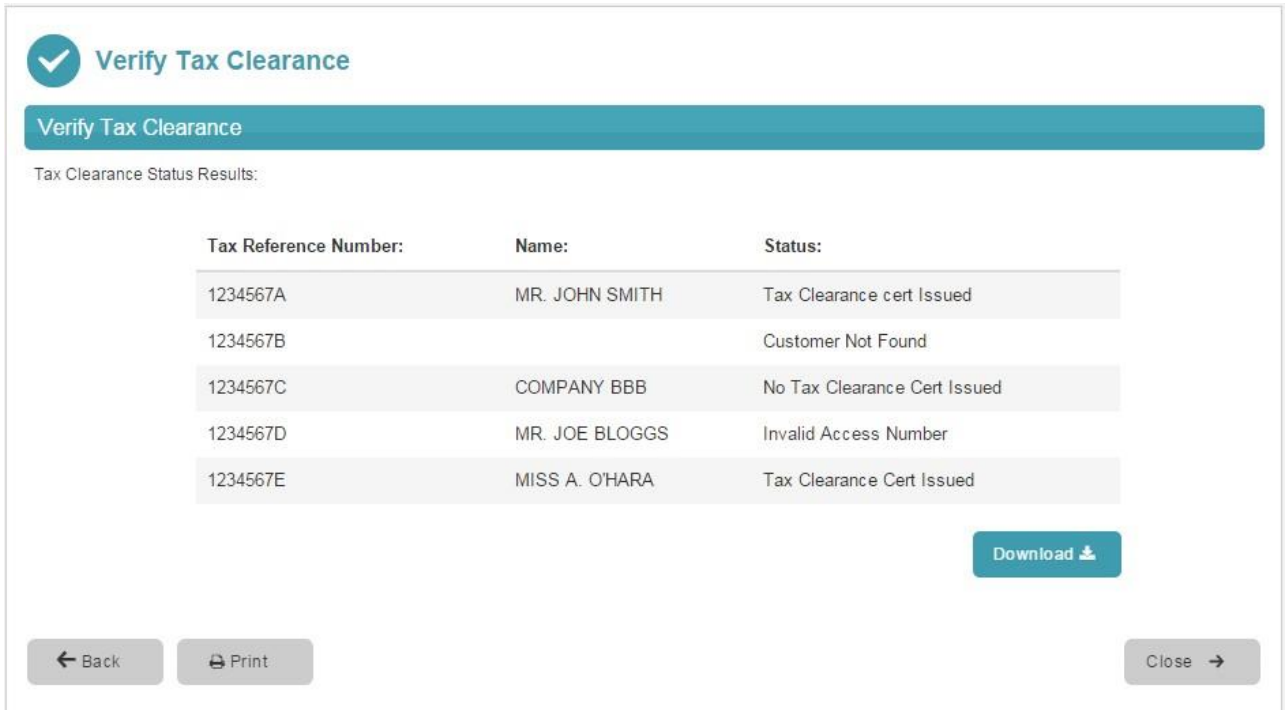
Verify Tax Clearance

Verify Tax Clearance

Tax Clearance Status Results:

| Tax Reference Number: | Name: | Status: |
|---|---|---|
| 1234567A | MR. JOHN SMITH | Tax Clearance cert Issued |
| 1234567B | | Customer Not Found |
| 1234567C | COMPANY BBB | No Tax Clearance Cert Issued |
| 1234567D | MR. JOE BLOGGS | Invalid Access Number |
| 1234567E | MISS A. O'HARA | Tax Clearance Cert Issued |

Download

Back

Print

Close